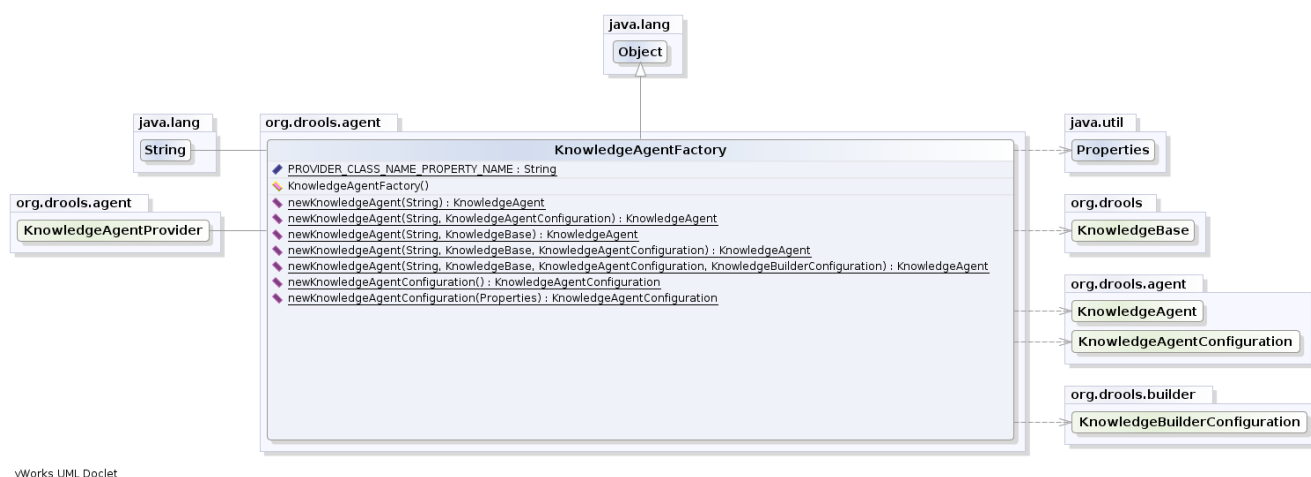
java.lang
Object

java.lang
String

org.drools.agent
KnowledgeAgentProvider

org.drools.agent
KnowledgeAgentFactory
PROVIDER_CLASS_NAME_PROPERTY_NAME : String
KnowledgeAgentFactory()
newKnowledgeAgent(String) : KnowledgeAgent
newKnowledgeAgent(String, KnowledgeAgentConfiguration) : KnowledgeAgent
newKnowledgeAgent(String, KnowledgeBase) : KnowledgeAgent
newKnowledgeAgent(String, KnowledgeBase, KnowledgeAgentConfiguration) : KnowledgeAgent
newKnowledgeAgent(String, KnowledgeBase, KnowledgeAgentConfiguration, KnowledgeBuilderConfiguration) : KnowledgeAgent
newKnowledgeAgentConfiguration() : KnowledgeAgentConfiguration
newKnowledgeAgentConfiguration(Properties) : KnowledgeAgentConfiguration

java.util
Properties

org.drools
KnowledgeBase

org.drools.agent
KnowledgeAgent
KnowledgeAgentConfiguration

org.drools.builder
KnowledgeBuilderConfiguration

vWorks UML Doclet